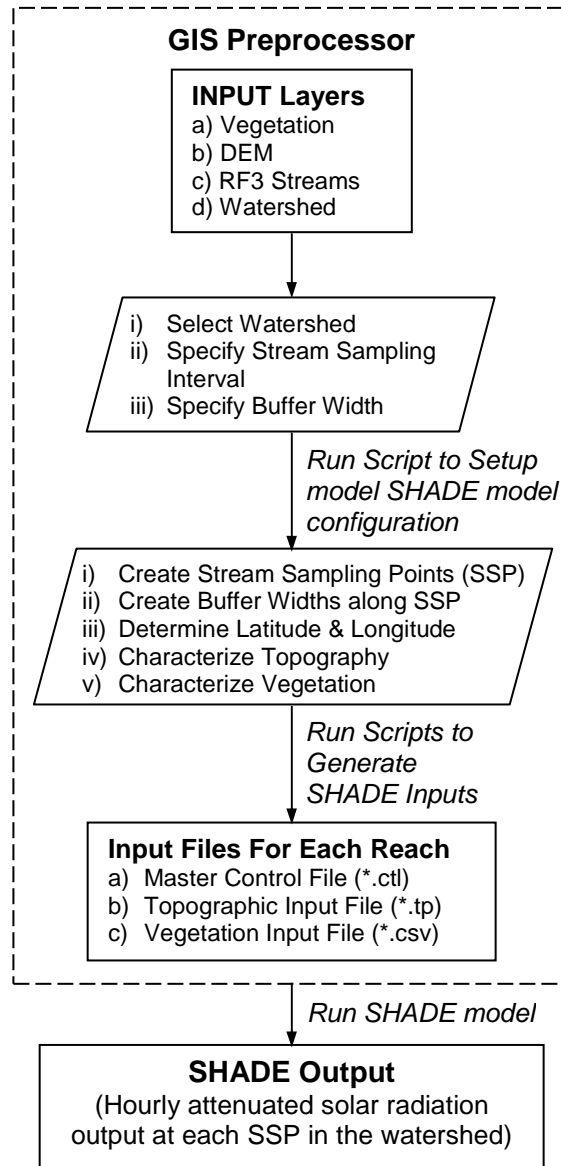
GIS Preprocessor

INPUT Layers
a) Vegetation
b) DEM
c) RF3 Streams
d) Watershed

i) Select Watershed
ii) Specify Stream Sampling Interval
iii) Specify Buffer Width

Run Script to Setup model SHADE model configuration

i) Create Stream Sampling Points (SSP)
ii) Create Buffer Widths along SSP
iii) Determine Latitude & Longitude
iv) Characterize Topography
v) Characterize Vegetation

Run Scripts to Generate SHADE Inputs

Input Files For Each Reach
a) Master Control File (*.ctl)
b) Topographic Input File (*.tp)
c) Vegetation Input File (*.csv)

Run SHADE model

SHADE Output
(Hourly attenuated solar radiation output at each SSP in the watershed)